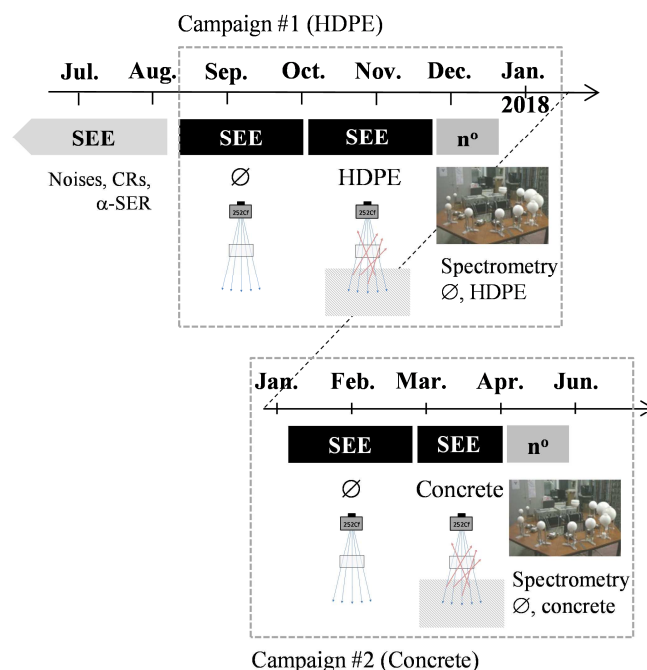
Campaign #1 (HDPE)

Jul. Aug. Sep. Oct. Nov. Dec. Jan. 2018

SEE SEE SEE n°

Noises, CRs, α-SER

∅

252Cf

HDPE

252Cf

Spectrometry ∅, HDPE

Jan. Feb. Mar. Apr. Jun.

SEE SEE n°

∅

252Cf

Concrete

252Cf

Spectrometry ∅, concrete

Campaign #2 (Concrete)